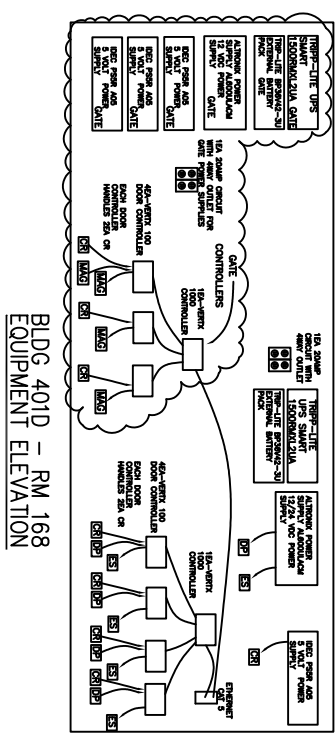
TRIPP-LITE UPS SMART 1500RMXL2UA GATE
TRIPP-LITE BP24V42-3U EXTERNAL BATTERY PACK GATE

ALTRONIX POWER SUPPLY AL600ULACM 12 VDC POWER SUPPLY GATE

IDEC PS5R A05 5 VOLT POWER SUPPLY GATE

IDEC PS5R A05 5 VOLT POWER SUPPLY GATE

1EA 20AMP CIRCUIT WITH 4WAY OUTLET FOR GATE POWER SUPPLIES

GATE CONTROLLERS

1EA-VERTX 1000 CONTROLLER

4EA-VERTX 100 DOOR CONTROLLER HANDLES 2EA CR

CR MAG CR MAG CR MAG

1EA 20AMP CIRCUIT WITH 4WAY OUTLET

TRIPP-LITE UPS SMART 1500RMXL2UA
TRIPP-LITE BP24V42-3U EXTERNAL BATTERY PACK

ALTRONIX POWER SUPPLY AL600ULACM 12/24 VDC POWER SUPPLY

DP ES

IDEC PS5R A05 5 VOLT POWER SUPPLY

CR

1EA-VERTX 1000 CONTROLLER

ETHERNET CAT 5

4EA-VERTX 100 DOOR CONTROLLER HANDLES 2EA CR

CR DP ES CR DP ES CR DP ES CR DP ES

BLDG 401D – RM 168
EQUIPMENT ELEVATION